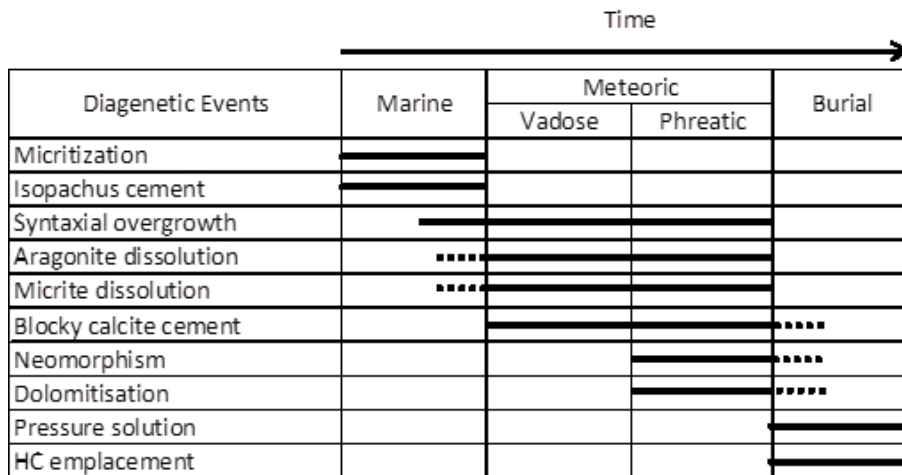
Time

| Diagenetic Events | Marine | Meteoric Vadose | Meteoric Phreatic | Burial |
|---|---|---|---|---|
| Micritization | | | | |
| Isopachus cement | | | | |
| Syntaxial overgrowth | | | | |
| Aragonite dissolution | | | | |
| Micrite dissolution | | | | |
| Blocky calcite cement | | | | |
| Neomorphism | | | | |
| Dolomitisation | | | | |
| Pressure solution | | | | |
| HC emplacement | | | | |